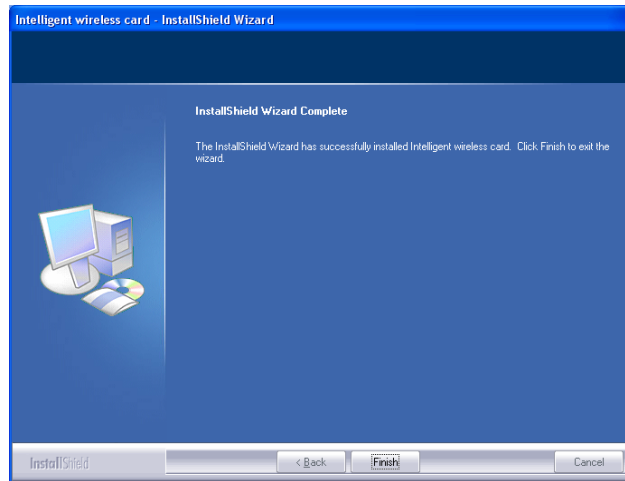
Intelligent wireless card - InstallShield Wizard

InstallShield Wizard Complete

The InstallShield Wizard has successfully installed Intelligent wireless card. Click Finish to exit the wizard.

InstallShield

< Back

Finish

Cancel